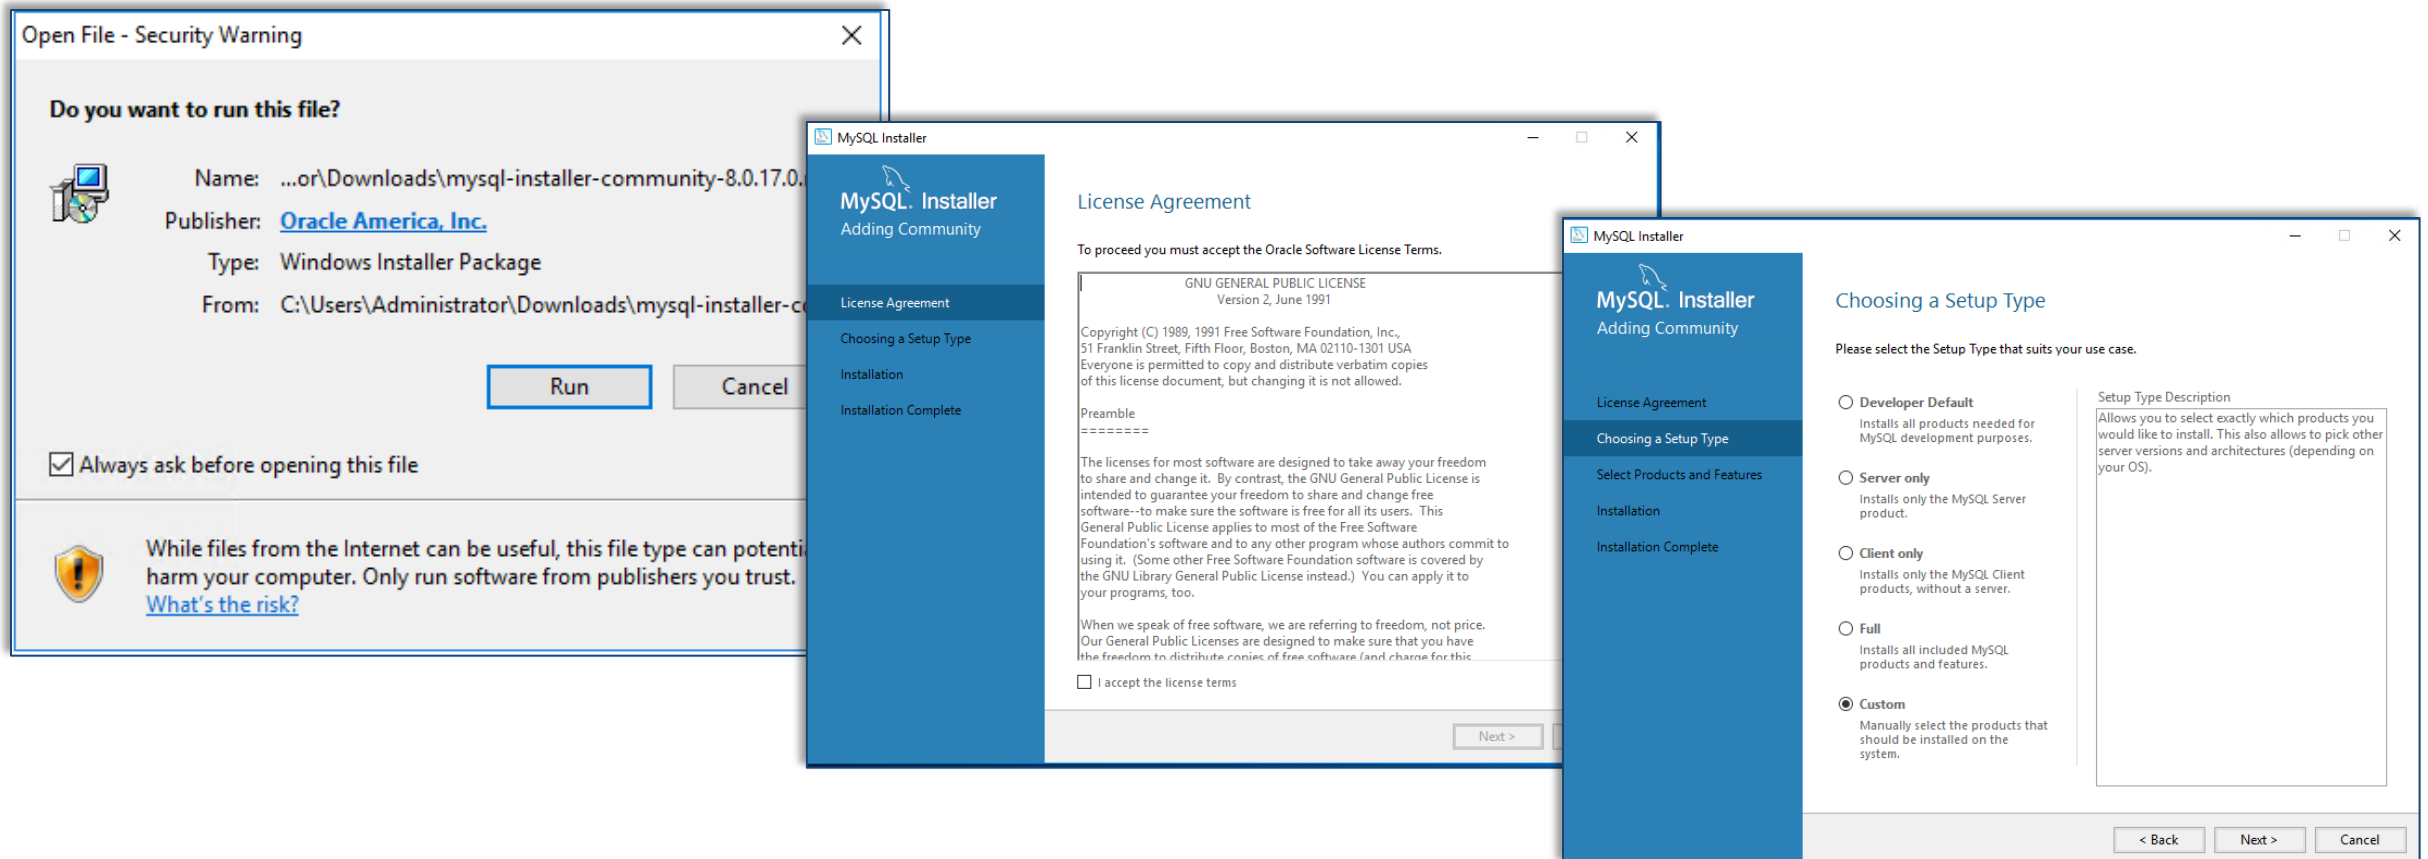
Open File - Security Warning

Do you want to run this file?

Name: ...or\Downloads\mysql-installer-community-8.0.17.0.

Publisher: Oracle America, Inc.

Type: Windows Installer Package

From: C:\Users\Administrator\Downloads\mysql-installer-c

Run Cancel

Always ask before opening this file

While files from the Internet can be useful, this file type can potenti harm your computer. Only run software from publishers you trust. What's the risk?

MySQL Installer

MySQL. Installer
Adding Community

License Agreement
Choosing a Setup Type
Installation
Installation Complete

License Agreement

To proceed you must accept the Oracle Software License Terms.

GNU GENERAL PUBLIC LICENSE
Version 2, June 1991

Copyright (C) 1989, 1991 Free Software Foundation, Inc.,
51 Franklin Street, Fifth Floor, Boston, MA 02110-1301 USA
Everyone is permitted to copy and distribute verbatim copies of this license document, but changing it is not allowed.

Preamble
========

The licenses for most software are designed to take away your freedom to share and change it. By contrast, the GNU General Public License is intended to guarantee your freedom to share and change free software--to make sure the software is free for all its users. This General Public License applies to most of the Free Software Foundation's software and to any other program whose authors commit to using it. (Some other Free Software Foundation software is covered by the GNU Library General Public License instead.) You can apply it to your programs, too.

When we speak of free software, we are referring to freedom, not price. Our General Public Licenses are designed to make sure that you have the freedom to distribute copies of free software (and charge for this

I accept the license terms

Next >

MySQL Installer

MySQL. Installer
Adding Community

License Agreement
Choosing a Setup Type
Select Products and Features
Installation
Installation Complete

Choosing a Setup Type

Please select the Setup Type that suits your use case.

Developer Default
Installs all products needed for MySQL development purposes.

Server only
Installs only the MySQL Server product.

Client only
Installs only the MySQL Client products, without a server.

Full
Installs all included MySQL products and features.

Custom
Manually select the products that should be installed on the system.

Setup Type Description
Allows you to select exactly which products you would like to install. This also allows to pick other server versions and architectures (depending on your OS).

< Back Next > Cancel